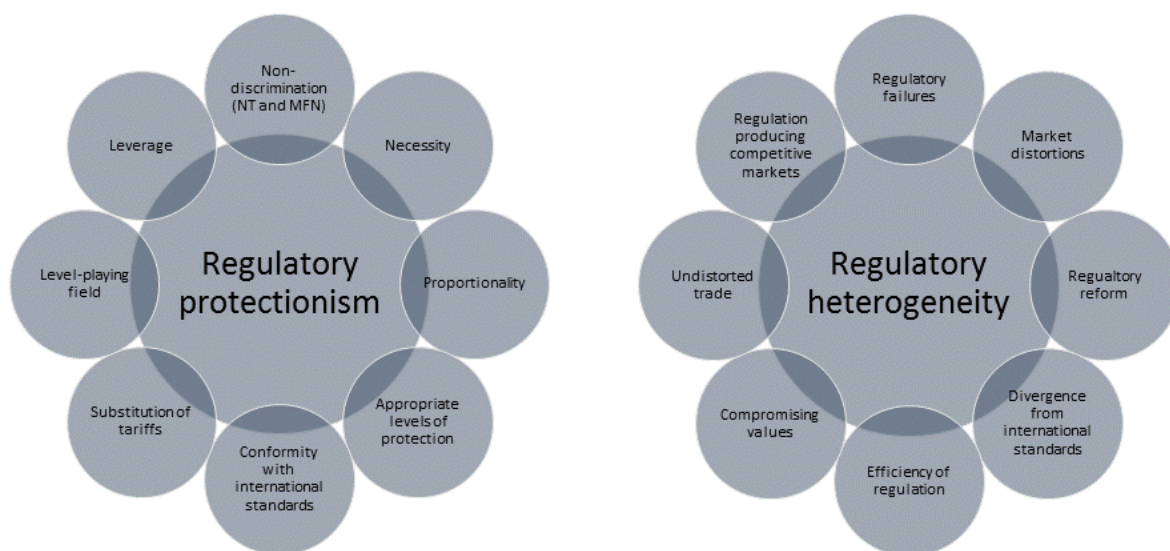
Non-discrimination (NT and MFN)

Necessity

Proportionality

Appropriate levels of protection

Conformity with international standards

Substitution of tariffs

Level-playing field

Leverage

Regulatory protectionism

Regulatory failures

Market distortions

Regualtory reform

Divergence from international standards

Efficiency of regulation

Compromising values

Undistorted trade

Regulation producing competitive markets

Regulatory heterogeneity